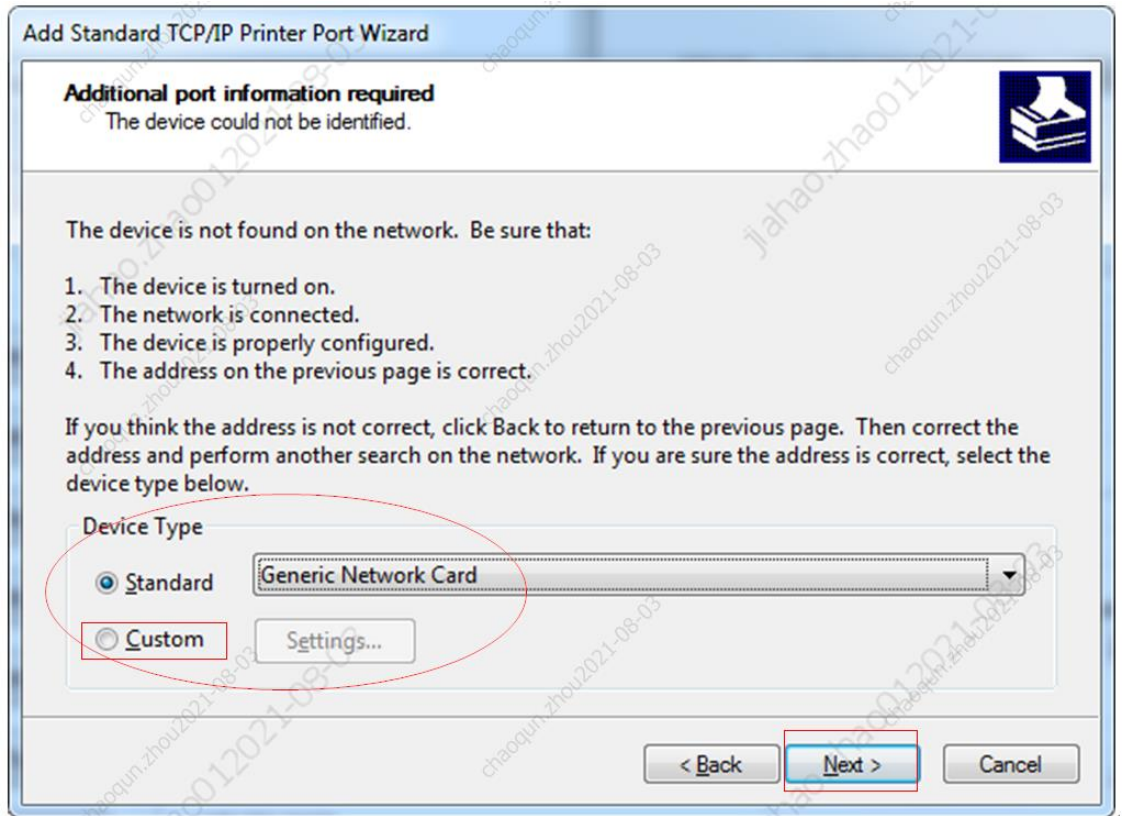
Add Standard TCP/IP Printer Port Wizard

Additional port information required
The device could not be identified.

The device is not found on the network. Be sure that:

1. The device is turned on.
2. The network is connected.
3. The device is properly configured.
4. The address on the previous page is correct.

If you think the address is not correct, click Back to return to the previous page. Then correct the address and perform another search on the network. If you are sure the address is correct, select the device type below.

Device Type
Standard
Generic Network Card
Custom
Settings...

< Back
Next >
Cancel

jiahao.zhao01 2021-08-03
chaoqun.zhou2021-08-03
chaoqun.zhou2021-08-03
chaoqun.zhou2021-08-03
chaoqun.zhou2021-08-03
chaoqun.zhou2021-08-03
jiahao.zhao01 2021-08-03
jiahao.zhao01 2021-08-03